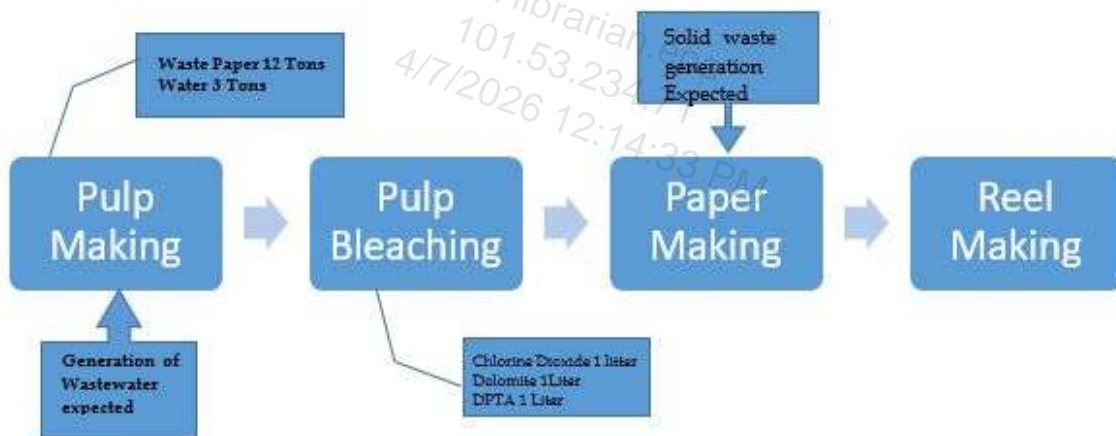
librarian
101.53.234.71
4/7/2026 12:14:33 PM

Waste Paper 12 Tons
Water 3 Tons

Solid waste generation Expected

Pulp Making

Pulp Bleaching

Paper Making

Reel Making

Generation of Wastewater expected

Chlorine Dioxide 1 litter
Dolomite 1Liter
DPTA 1 Liter